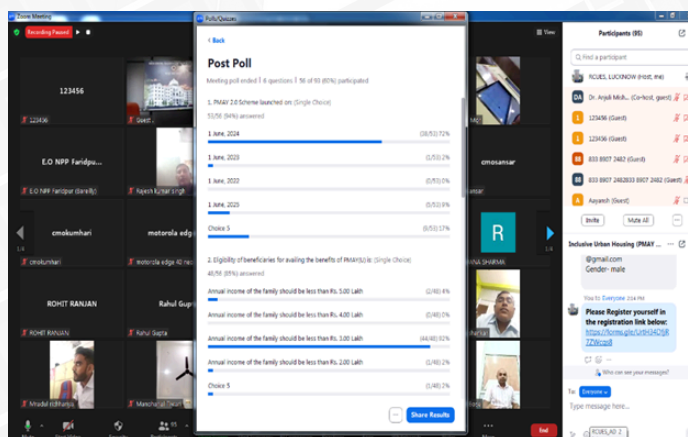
Zoom Meeting

Recording Paused

View

Polls/Quizzes

< Back

Post Poll

Meeting poll ended | 6 questions | 56 of 93 (60%) participated

1. PMAY 2.0 Scheme launched on: (Single Choice)

53/56 (94%) answered

1 June, 2024 (38/53) 72%

1 June, 2023 (1/53) 2%

1 June, 2022 (0/53) 0%

1 June, 2025 (5/53) 9%

Choice 5 (9/53) 17%

2. Eligibility of beneficiaries for availing the benefits of PMAY(U) is: (Single Choice)

48/56 (85%) answered

Annual income of the family should be less than Rs. 5.00 Lakh (2/48) 4%

Annual income of the family should be less than Rs. 4.00 Lakh (0/48) 0%

Annual income of the family should be less than Rs. 3.00 Lakh (44/48) 92%

Annual income of the family should be less than Rs. 2.00 Lakh (1/48) 2%

Choice 5 (1/48) 2%

...

Share Results

123456

123456

Guest

E.O NPP Faridpu...

E.O NPP Faridpur (Bareilly)

Rajesh Kumar Singh

cmosansar

cmokumhari

cmokumhari

motorola edge

motorola edge 40 neo

R

ANA SHARMA

ROHIT RANJAN

ROHIT RANJAN

Rahul Gupta

Rahul Gupta

Mradul (Bharuch)

Manohar Lal Tiwari

1/4

1/4

End

Participants (95)

Find a participant

RCUES, LUCKNOW (Host, me)

DA Dr. Anjali Mish... (Co-host, guest)

123456 (Guest)

123456 (Guest)

833 8907 2482 (Guest)

833 8907 2482833 8907 2482 (Guest)

Aayansh (Guest)

Invite

Mute All

Inclusive Urban Housing (PMAY ...

@gmail.com
Gender- male

You to Everyone 2:14 PM

Please Register yourself in the registration link below:
https://forms.gle/UrHH4Q5R7ZWcceJ8

Who can see your messages?

To: Everyone

Type message here...

RCUES_AD_2